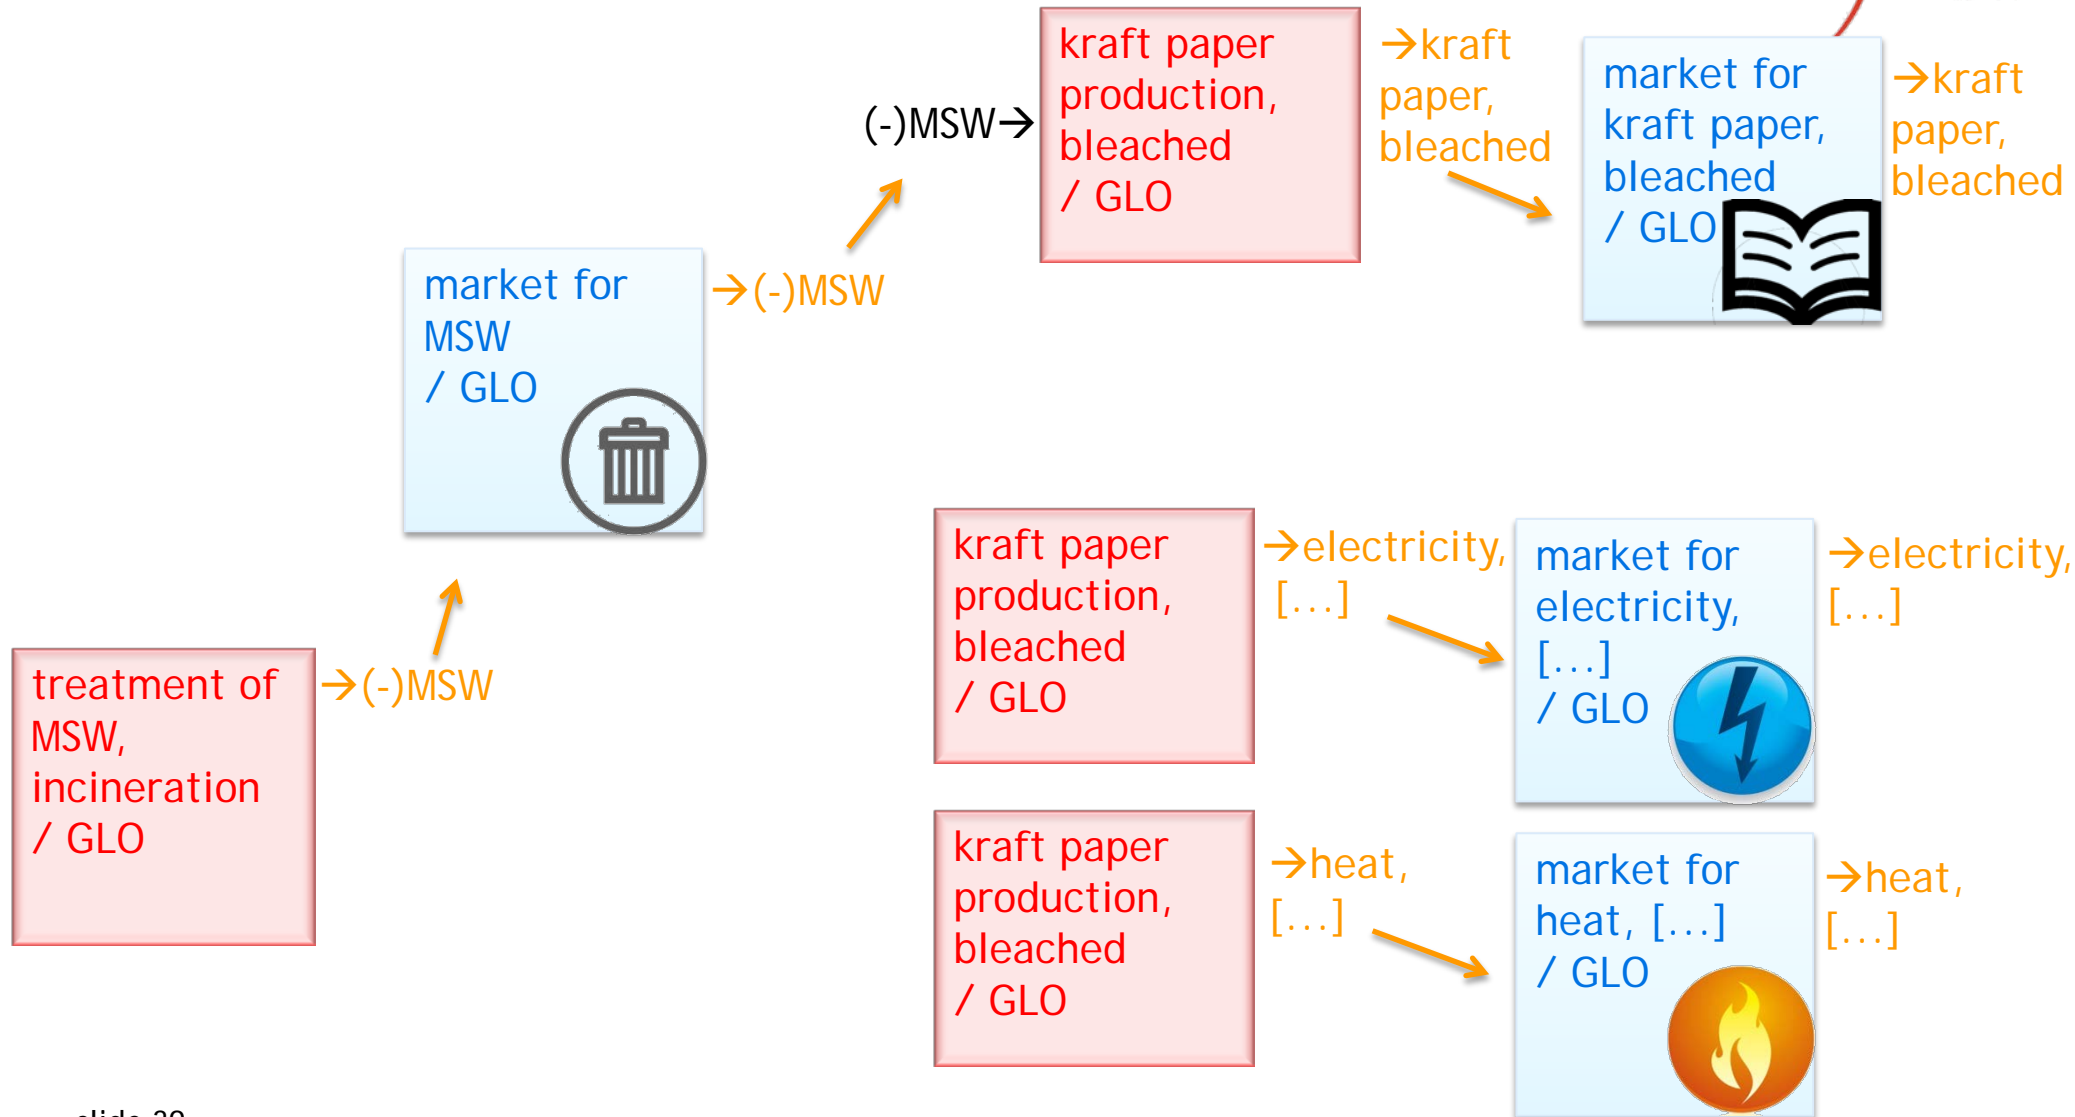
kraft paper production, bleached / GLO

→kraft paper, bleached

market for kraft paper, bleached / GLO

→kraft paper, bleached

(-)MSW→

market for MSW / GLO

→(-)MSW

kraft paper production, bleached / GLO

→electricity, [...]

market for electricity, [...] / GLO

→electricity, [...]

treatment of MSW, incineration / GLO

→(-)MSW

kraft paper production, bleached / GLO

→heat, [...]

market for heat, [...] / GLO

→heat, [...]

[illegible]